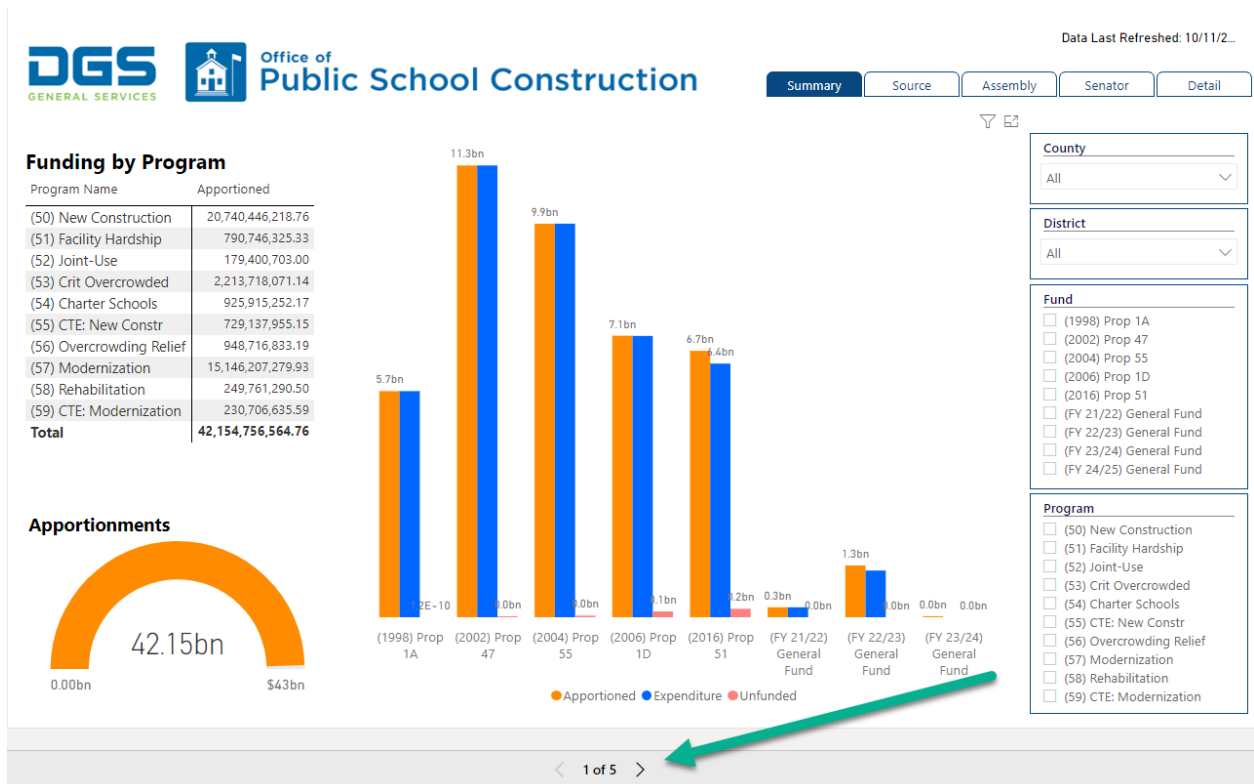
DGS GENERAL SERVICES

Office of Public School Construction

Data Last Refreshed: 10/11/2...

Summary | Source | Assembly | Senator | Detail

Funding by Program

| Program Name | Apportioned |
|---|---|
| (50) New Construction | 20,740,446,218.76 |
| (51) Facility Hardship | 790,746,325.33 |
| (52) Joint-Use | 179,400,703.00 |
| (53) Crit Overcrowded | 2,213,718,071.14 |
| (54) Charter Schools | 925,915,252.17 |
| (55) CTE: New Constr | 729,137,955.15 |
| (56) Overcrowding Relief | 948,716,833.19 |
| (57) Modernization | 15,146,207,279.93 |
| (58) Rehabilitation | 249,761,290.50 |
| (59) CTE: Modernization | 230,706,635.59 |
| Total | 42,154,756,564.76 |

Apportionments

42.15bn

0.00bn

$43bn

5.7bn
1.2E-10
11.3bn
0.0bn
9.9bn
0.0bn
7.1bn
0.1bn
6.7bn
6.4bn
0.2bn
0.3bn
0.0bn
1.3bn
0.0bn
0.0bn
0.0bn

(1998) Prop 1A
(2002) Prop 47
(2004) Prop 55
(2006) Prop 1D
(2016) Prop 51
(FY 21/22) General Fund
(FY 22/23) General Fund
(FY 23/24) General Fund

Apportioned  Expenditure  Unfunded

County
All

District
All

Fund
(1998) Prop 1A
(2002) Prop 47
(2004) Prop 55
(2006) Prop 1D
(2016) Prop 51
(FY 21/22) General Fund
(FY 22/23) General Fund
(FY 23/24) General Fund
(FY 24/25) General Fund

Program
(50) New Construction
(51) Facility Hardship
(52) Joint-Use
(53) Crit Overcrowded
(54) Charter Schools
(55) CTE: New Constr
(56) Overcrowding Relief
(57) Modernization
(58) Rehabilitation
(59) CTE: Modernization

1 of 5